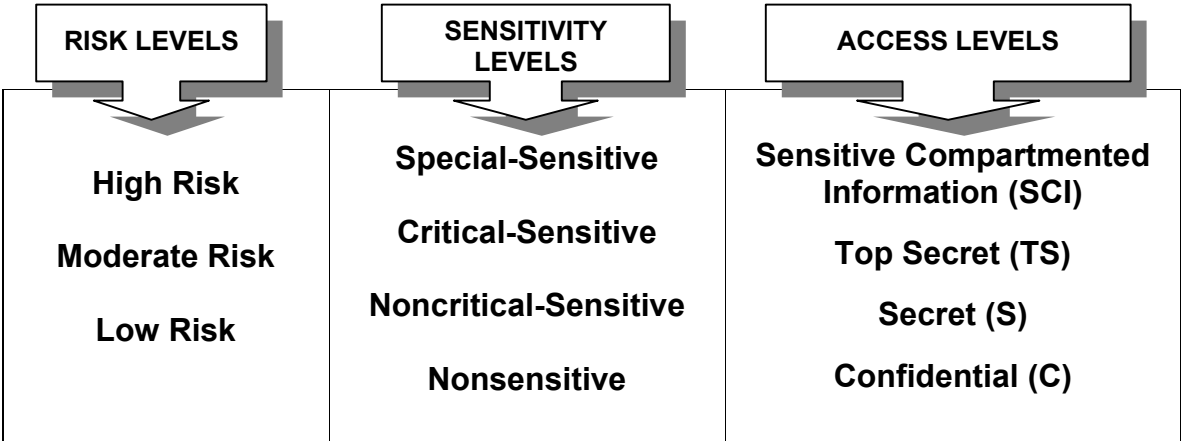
RISK LEVELS

High Risk

Moderate Risk

Low Risk

SENSITIVITY LEVELS

Special-Sensitive

Critical-Sensitive

Noncritical-Sensitive

Nonsensitive

ACCESS LEVELS

Sensitive Compartmented Information (SCI)

Top Secret (TS)

Secret (S)

Confidential (C)